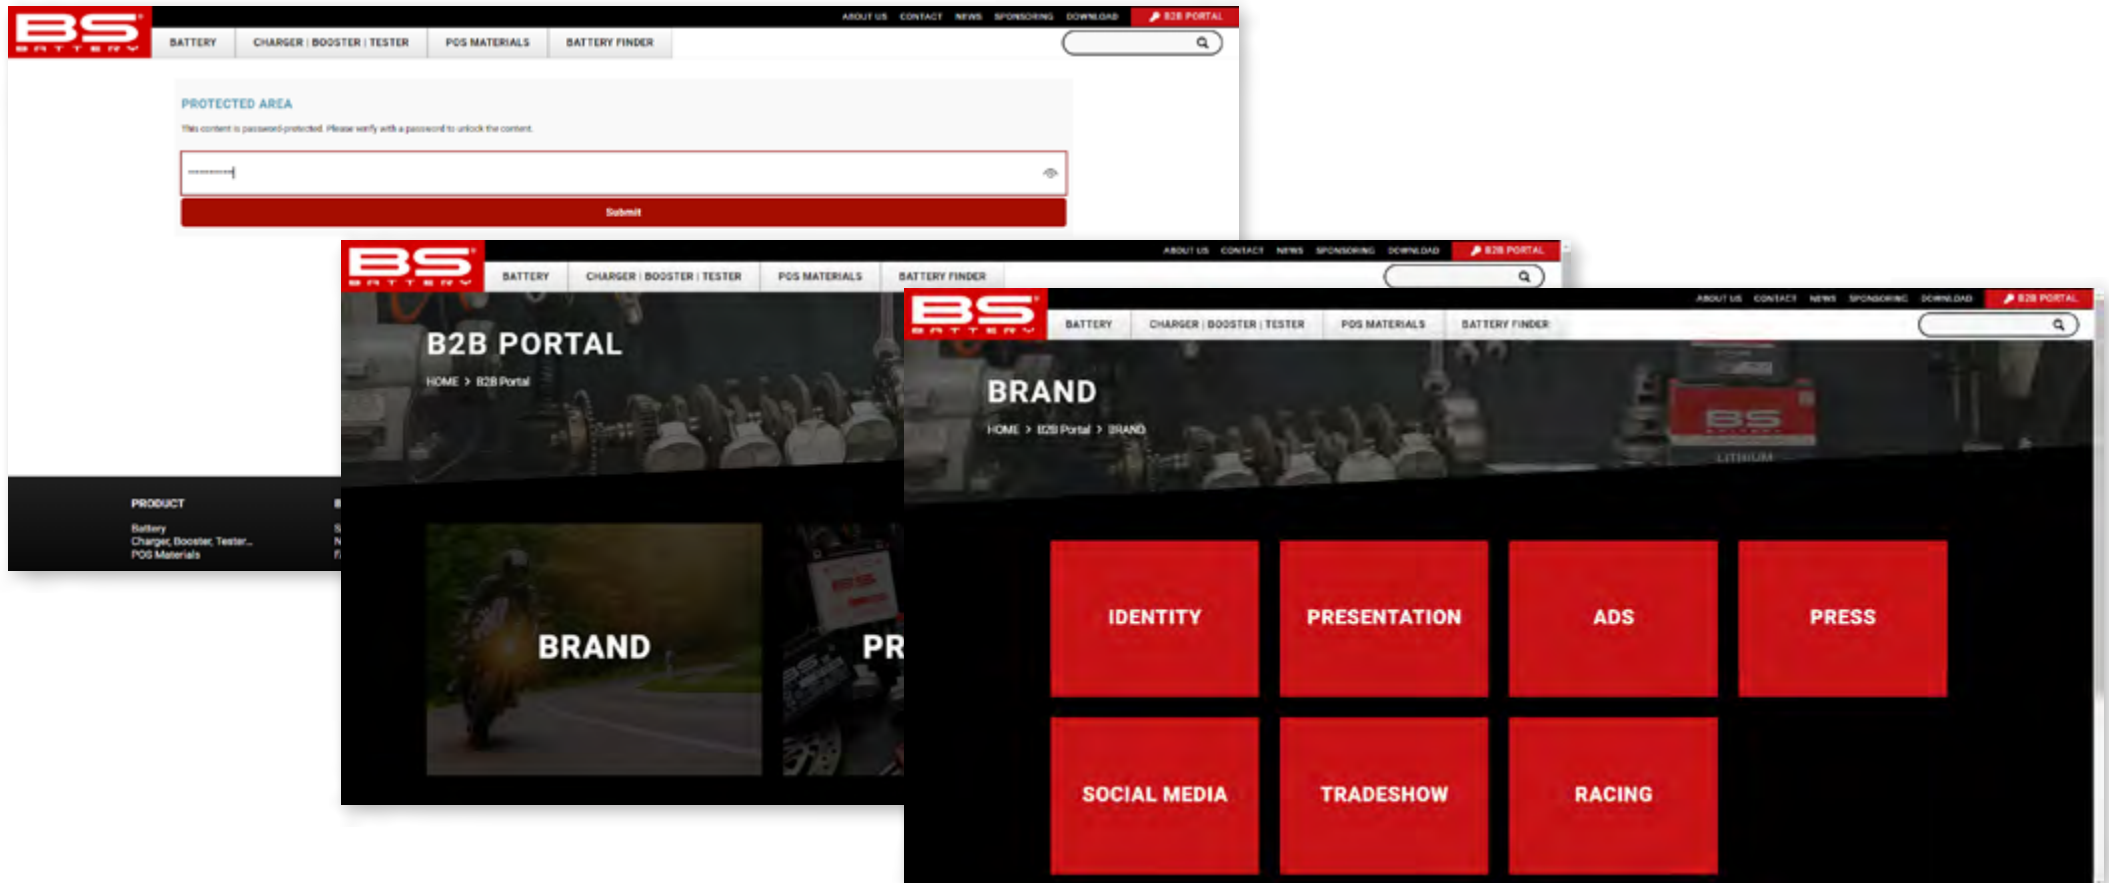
BS BATTERY

ABOUT US CONTACT NEWS SPONSORING DOWNLOAD B2B PORTAL

BATTERY CHARGER | BOOSTER | TESTER POS MATERIALS BATTERY FINDER

PROTECTED AREA

This content is password-protected. Please verify with a password to unlock the content.

Submit

PRODUCT

Battery
Charger, Booster, Tester...
POS Materials

BS BATTERY

ABOUT US CONTACT NEWS SPONSORING DOWNLOAD B2B PORTAL

BATTERY CHARGER | BOOSTER | TESTER POS MATERIALS BATTERY FINDER

B2B PORTAL

HOME > B2B Portal

BRAND

PR

BS BATTERY

ABOUT US CONTACT NEWS SPONSORING DOWNLOAD B2B PORTAL

BATTERY CHARGER | BOOSTER | TESTER POS MATERIALS BATTERY FINDER

BRAND

HOME > B2B Portal > BRAND

IDENTITY

PRESENTATION

ADS

PRESS

SOCIAL MEDIA

TRADESHOW

RACING